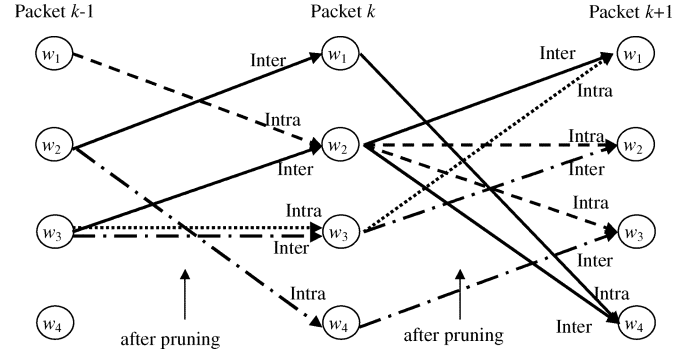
Packet $k$-1

Packet $k$

Packet $k$+1

$w_1$

$w_2$

$w_3$

$w_4$

Inter

Intra

Inter

Intra

Inter

Intra

after pruning

$w_1$

$w_2$

$w_3$

$w_4$

Inter

Intra

Intra

Inter

Intra

Inter

Intra

Inter

after pruning

$w_1$

$w_2$

$w_3$

$w_4$